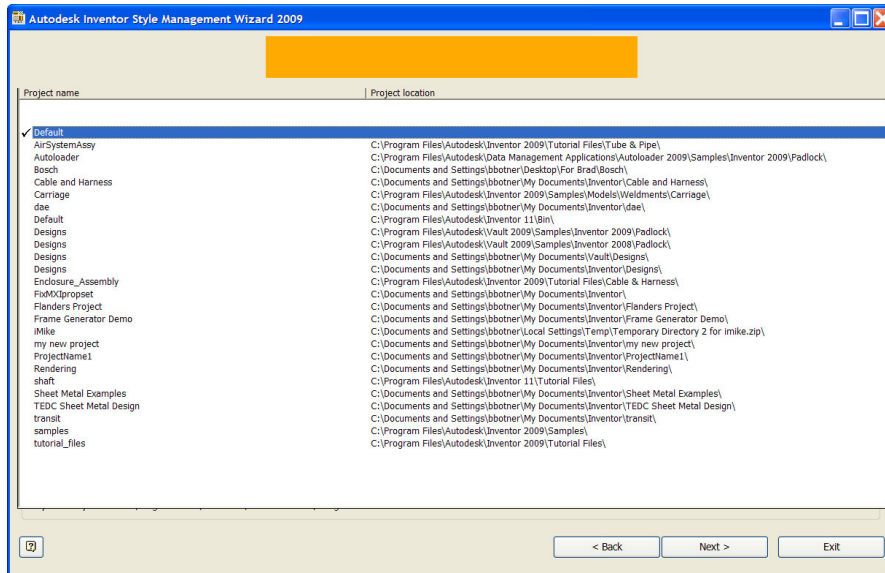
Autodesk Inventor Style Management Wizard 2009

| Project name | Project location |
|---|---|
| ✓ Default | |
| AirSystemAssy | C:\Program Files\Autodesk\Inventor 2009\Tutorial Files\Tube & Pipe\ |
| Autoloader | C:\Program Files\Autodesk\Data Management Applications\Autoloader 2009\Samples\Inventor 2009\Padlock\ |
| Bosch | C:\Documents and Settings\bbotner\Desktop\For Brad\Bosch\ |
| Cable and Harness | C:\Documents and Settings\bbotner\My Documents\Inventor\Cable and Harness\ |
| Carriage | C:\Program Files\Autodesk\Inventor 2009\Samples\Models\Weldments\Carriage\ |
| dae | C:\Documents and Settings\bbotner\My Documents\Inventor\dae\ |
| Default | C:\Program Files\Autodesk\Inventor 11\Bin\ |
| Designs | C:\Program Files\Autodesk\Vault 2009\Samples\Inventor 2009\Padlock\ |
| Designs | C:\Program Files\Autodesk\Vault 2009\Samples\Inventor 2008\Padlock\ |
| Designs | C:\Documents and Settings\bbotner\My Documents\Vault\Designs\ |
| Designs | C:\Documents and Settings\bbotner\My Documents\Inventor\Designs\ |
| Enclosure_Assembly | C:\Program Files\Autodesk\Inventor 2009\Tutorial Files\Cable & Harness\ |
| FixMXIpropset | C:\Documents and Settings\bbotner\My Documents\Inventor\ |
| Flanders Project | C:\Documents and Settings\bbotner\My Documents\Inventor\Flanders Project\ |
| Frame Generator Demo | C:\Documents and Settings\bbotner\My Documents\Inventor\Frame Generator Demo\ |
| iMike | C:\Documents and Settings\bbotner\Local Settings\Temp\Temporary Directory 2 for imike.zip\ |
| my new project | C:\Documents and Settings\bbotner\My Documents\Inventor\my new project\ |
| ProjectName1 | C:\Documents and Settings\bbotner\My Documents\Inventor\ProjectName1\ |
| Rendering | C:\Documents and Settings\bbotner\My Documents\Inventor\Rendering\ |
| shaft | C:\Program Files\Autodesk\Inventor 11\Tutorial Files\ |
| Sheet Metal Examples | C:\Documents and Settings\bbotner\My Documents\Inventor\Sheet Metal Examples\ |
| TEDC Sheet Metal Design | C:\Documents and Settings\bbotner\My Documents\Inventor\TEDC Sheet Metal Design\ |
| transit | C:\Documents and Settings\bbotner\My Documents\Inventor\transit\ |
| samples | C:\Program Files\Autodesk\Inventor 2009\Samples\ |
| tutorial_files | C:\Program Files\Autodesk\Inventor 2009\Tutorial Files\ |

< Back
Next >
Exit